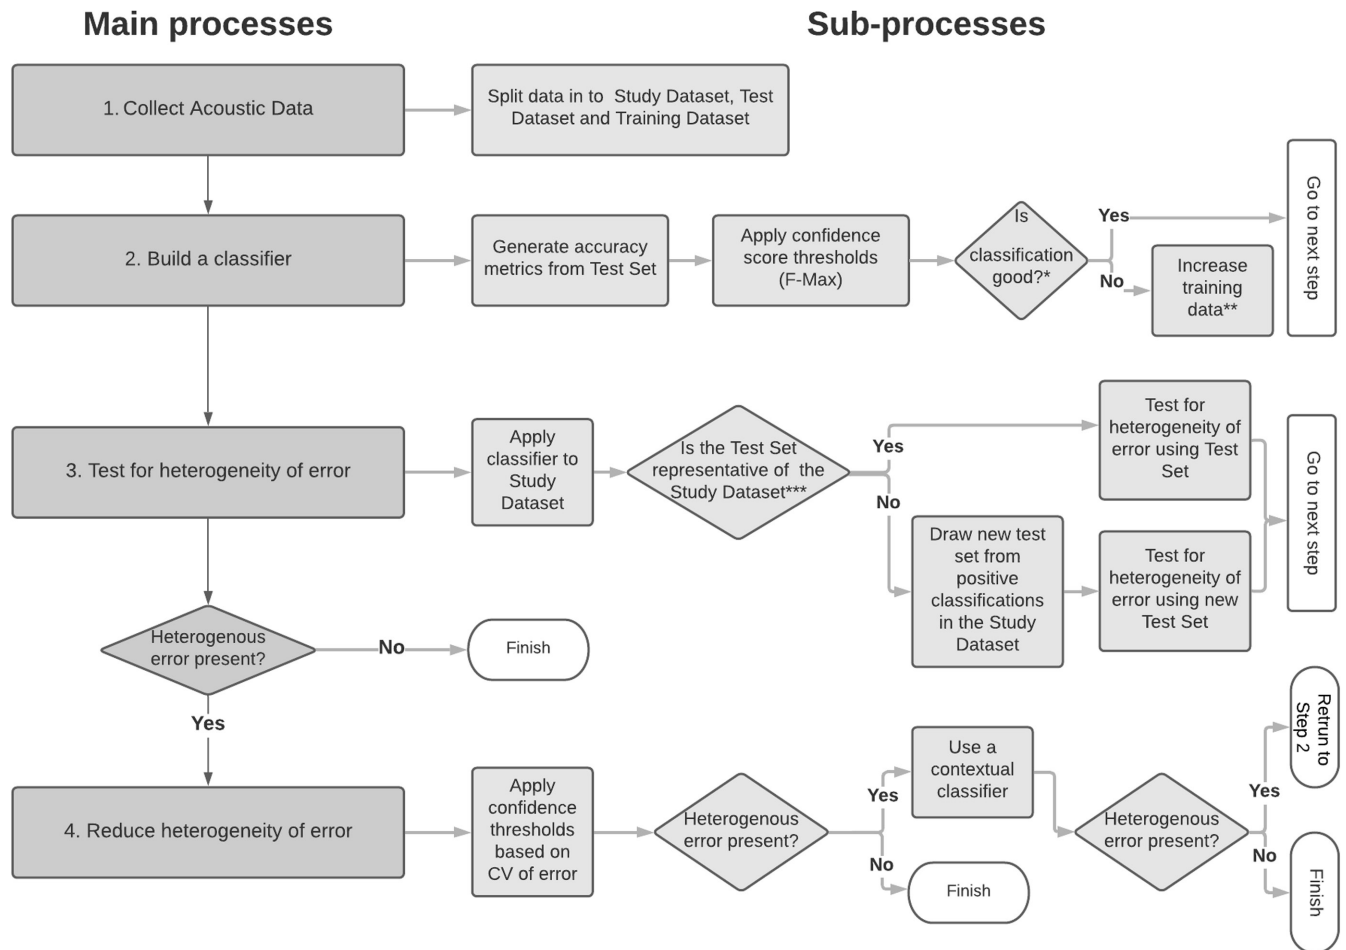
Main processes

Sub-processes

1. Collect Acoustic Data

Split data in to Study Dataset, Test Dataset and Training Dataset

2. Build a classifier

Generate accuracy metrics from Test Set

Apply confidence score thresholds (F-Max)

Is classification good?*

Yes

No

Increase training data**

Go to next step

3. Test for heterogeneity of error

Apply classifier to Study Dataset

Is the Test Set representative of the Study Dataset***

Yes

No

Test for heterogeneity of error using Test Set

Draw new test set from positive classifications in the Study Dataset

Test for heterogeneity of error using new Test Set

Go to next step

Heterogenous error present?

No

Finish

Yes

4. Reduce heterogeneity of error

Apply confidence thresholds based on CV of error

Heterogenous error present?

Yes

No

Use a contextual classifier

Finish

Heterogenous error present?

Yes

No

Retrun to Step 2

Finish